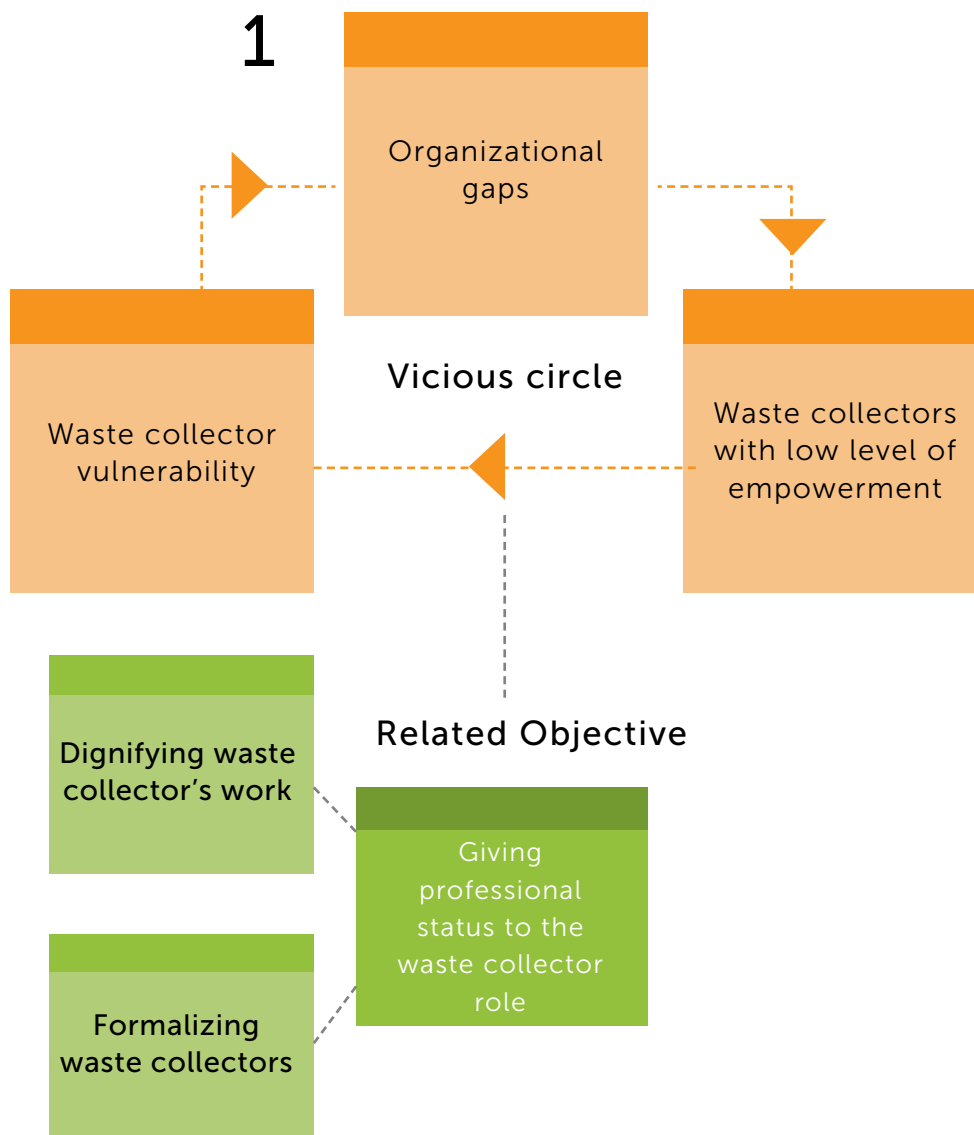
1

Organizational gaps

Vicious circle

Waste collector vulnerability

Waste collectors with low level of empowerment

Related Objective

Dignifying waste collector's work

Giving professional status to the waste collector role

Formalizing waste collectors